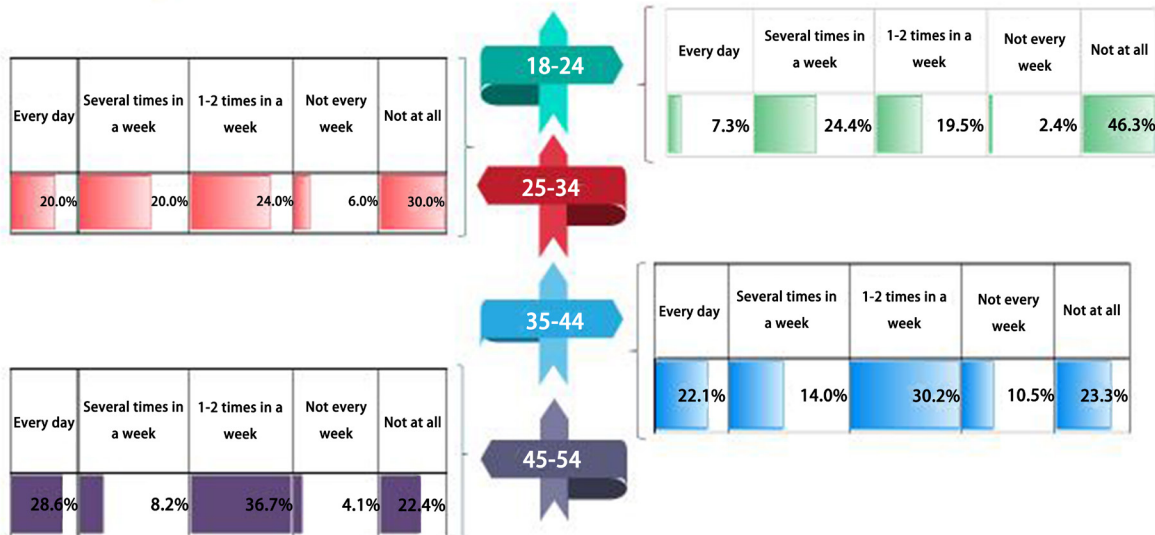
18-24

| Every day | Several times in a week | 1-2 times in a week | Not every week | Not at all |
|---|---|---|---|---|
| 7.3% | 24.4% | 19.5% | 2.4% | 46.3% |

25-34

| Every day | Several times in a week | 1-2 times in a week | Not every week | Not at all |
|---|---|---|---|---|
| 20.0% | 20.0% | 24.0% | 6.0% | 30.0% |

35-44

| Every day | Several times in a week | 1-2 times in a week | Not every week | Not at all |
|---|---|---|---|---|
| 22.1% | 14.0% | 30.2% | 10.5% | 23.3% |

45-54

| Every day | Several times in a week | 1-2 times in a week | Not every week | Not at all |
|---|---|---|---|---|
| 28.6% | 8.2% | 36.7% | 4.1% | 22.4% |